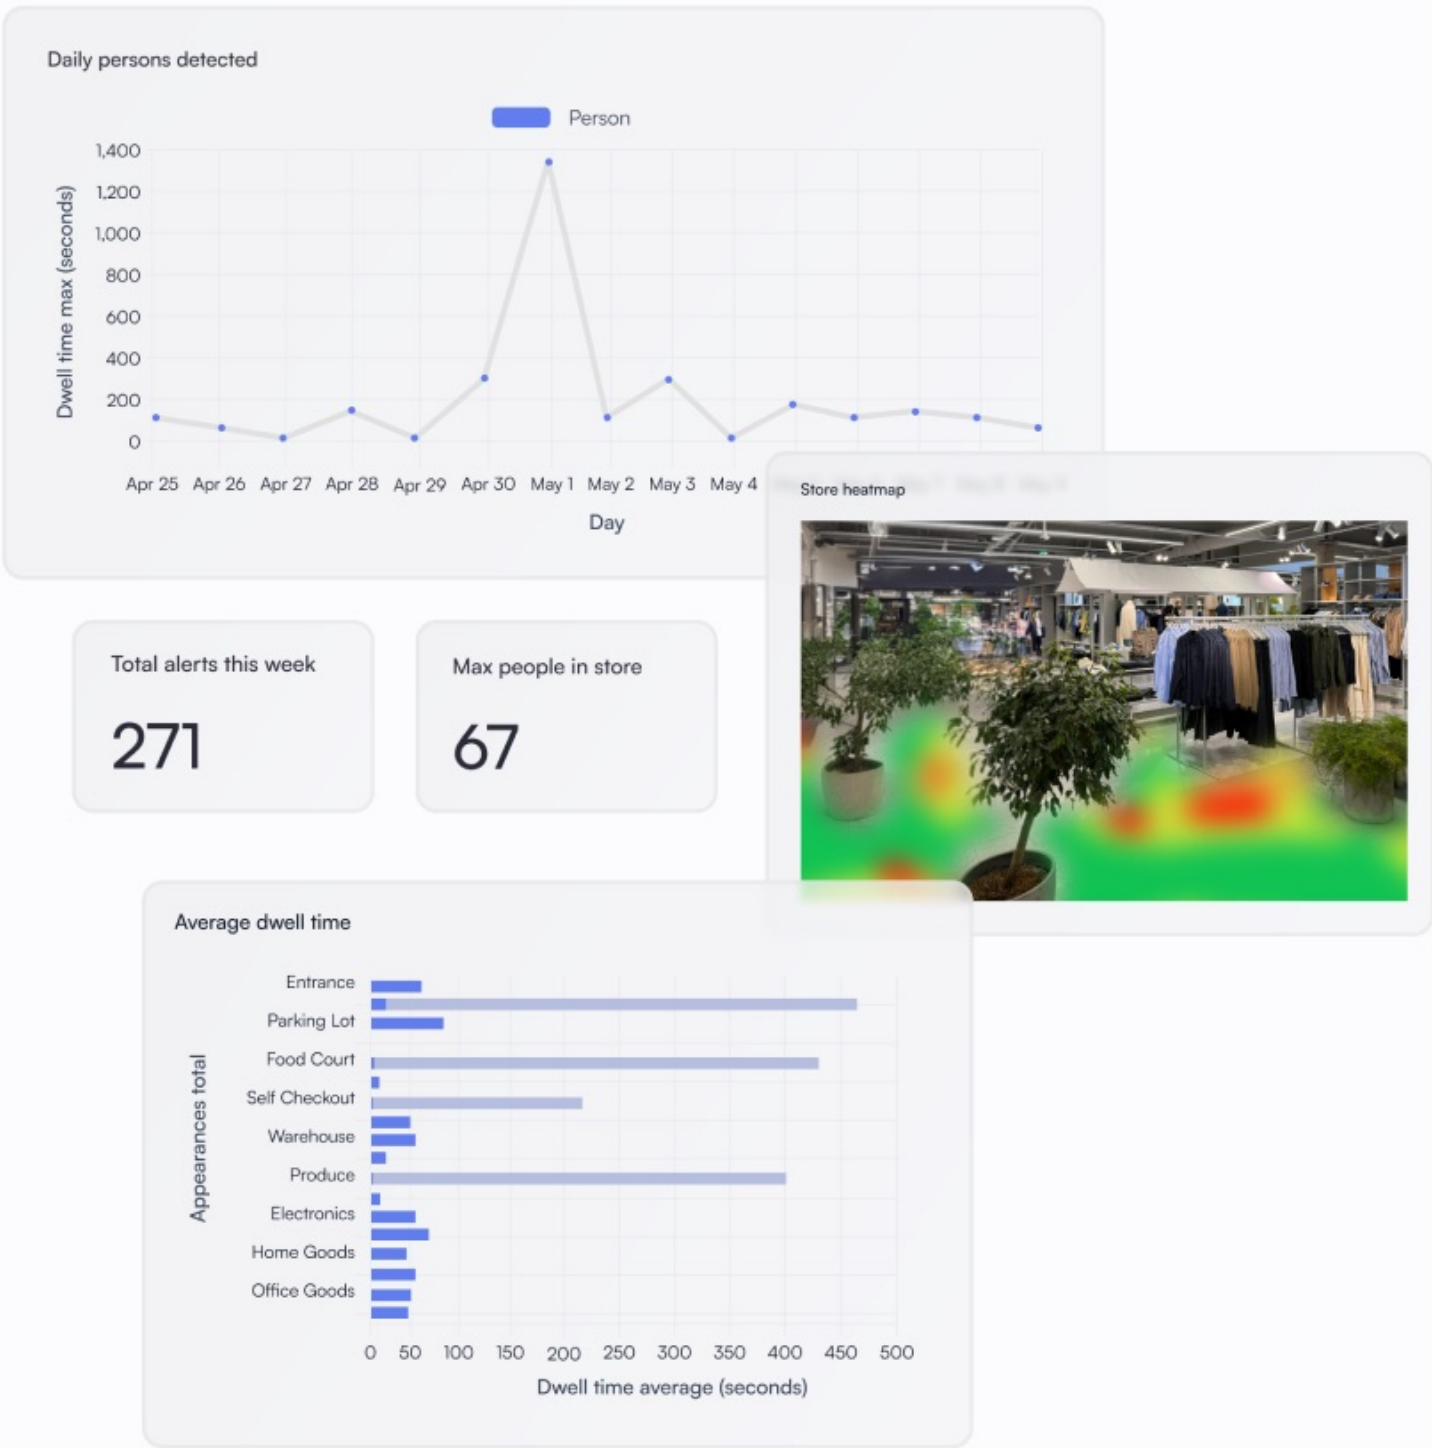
Daily persons detected

Person

Dwell time max (seconds)

1,400
1,200
1,000
800
600
400
200
0

Apr 25 Apr 26 Apr 27 Apr 28 Apr 29 Apr 30 May 1 May 2 May 3 May 4 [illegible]

Day

Store heatmap

Total alerts this week

271

Max people in store

67

Average dwell time

Appearances total

Entrance
Parking Lot
Food Court
Self Checkout
Warehouse
Produce
Electronics
Home Goods
Office Goods

0 50 100 150 200 250 300 350 400 450 500

Dwell time average (seconds)